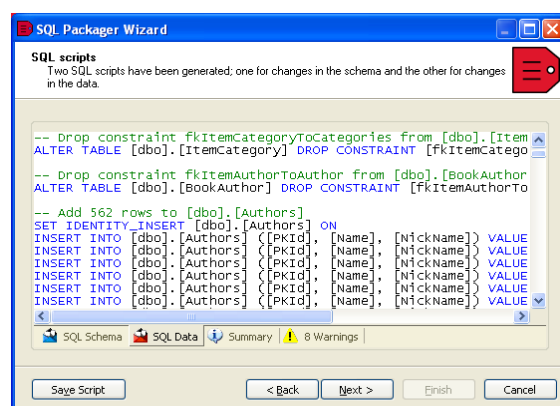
SQL Packager Wizard

SQL scripts
Two SQL scripts have been generated; one for changes in the schema and the other for changes in the data.

-- Drop constraint fkItemCategoryToCategories from [dbo].[Item
ALTER TABLE [dbo].[ItemCategory] DROP CONSTRAINT [fkItemCatego

-- Drop constraint fkItemAuthorToAuthor from [dbo].[BookAuthor
ALTER TABLE [dbo].[BookAuthor] DROP CONSTRAINT [fkItemAuthorTo

-- Add 562 rows to [dbo].[Authors]
SET IDENTITY_INSERT [dbo].[Authors] ON
INSERT INTO [dbo].[Authors] ([PKId], [Name], [NickName]) VALUE
INSERT INTO [dbo].[Authors] ([PKId], [Name], [NickName]) VALUE
INSERT INTO [dbo].[Authors] ([PKId], [Name], [NickName]) VALUE
INSERT INTO [dbo].[Authors] ([PKId], [Name], [NickName]) VALUE
INSERT INTO [dbo].[Authors] ([PKId], [Name], [NickName]) VALUE
INSERT INTO [dbo].[Authors] ([PKId], [Name], [NickName]) VALUE

SQL Schema | SQL Data | Summary | 8 Warnings

Save Script | < Back | Next > | Finish | Cancel